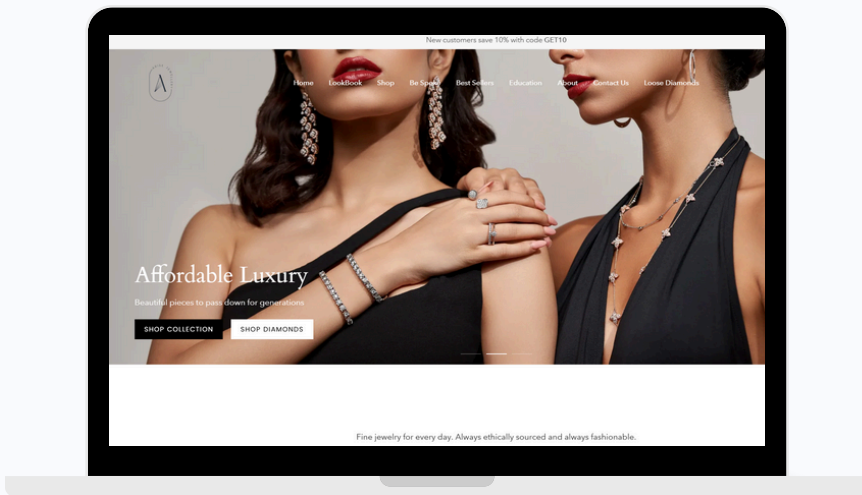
New customers save 10% with code GET10

Home LookBook Shop Be Spoke Best Sellers Education About Contact Us Loose Diamonds

Affordable Luxury

Beautiful pieces to pass down for generations

SHOP COLLECTION SHOP DIAMONDS

Fine jewelry for every day. Always ethically sourced and always fashionable.